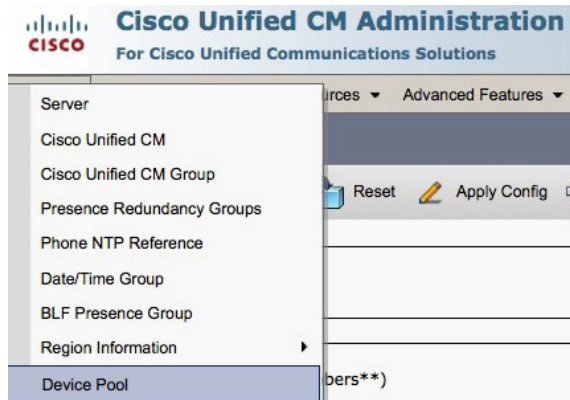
cisco

Cisco Unified CM Administration
For Cisco Unified Communications Solutions

Server
Cisco Unified CM
Cisco Unified CM Group
Presence Redundancy Groups
Phone NTP Reference
Date/Time Group
BLF Presence Group
Region Information
Device Pool

urces ▾ Advanced Features ▾

Reset Apply Config

bers**)